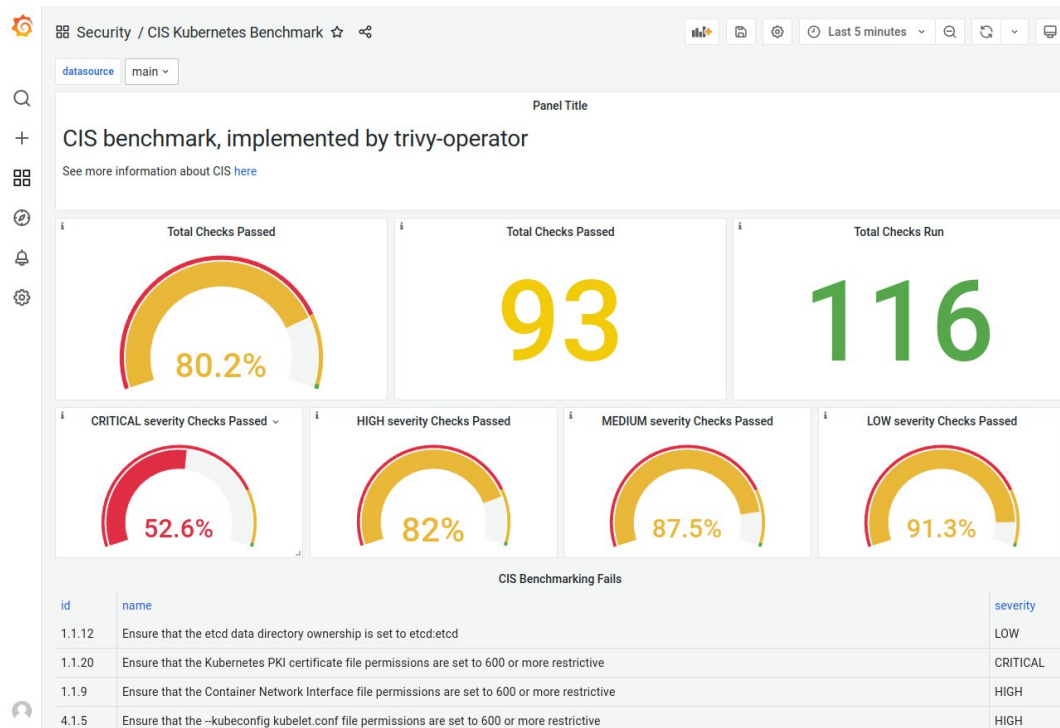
Security / CIS Kubernetes Benchmark

Last 5 minutes

datasource main

Panel Title

CIS benchmark, implemented by trivy-operator

See more information about CIS here

Total Checks Passed

80.2%

Total Checks Passed

93

Total Checks Run

116

CRITICAL severity Checks Passed

52.6%

HIGH severity Checks Passed

82%

MEDIUM severity Checks Passed

87.5%

LOW severity Checks Passed

91.3%

CIS Benchmarking Fails

| id | name | severity |
|---|---|---|
| 1.1.12 | Ensure that the etcd data directory ownership is set to etcd:etcd | LOW |
| 1.1.20 | Ensure that the Kubernetes PKI certificate file permissions are set to 600 or more restrictive | CRITICAL |
| 1.1.9 | Ensure that the Container Network Interface file permissions are set to 600 or more restrictive | HIGH |
| 4.1.5 | Ensure that the --kubeconfig kubelet.conf file permissions are set to 600 or more restrictive | HIGH |